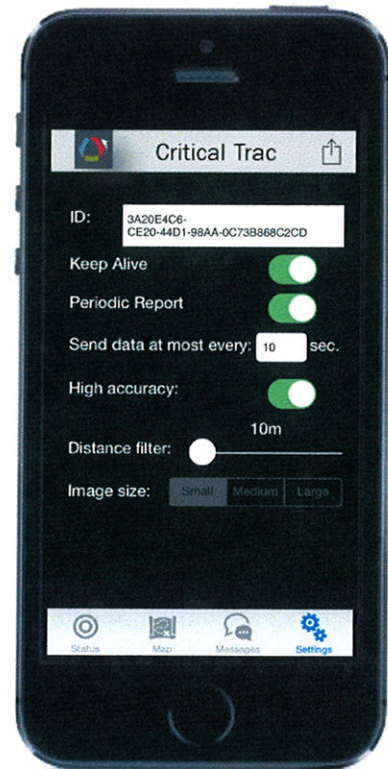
Critical Trac

ID: 3A20E4C6-CE20-44D1-98AA-0C73B868C2CD

Keep Alive

Periodic Report

Send data at most every: 10 sec.

High accuracy:

10m

Distance filter:

Image size: Small Medium Large

Status Map Messages Settings